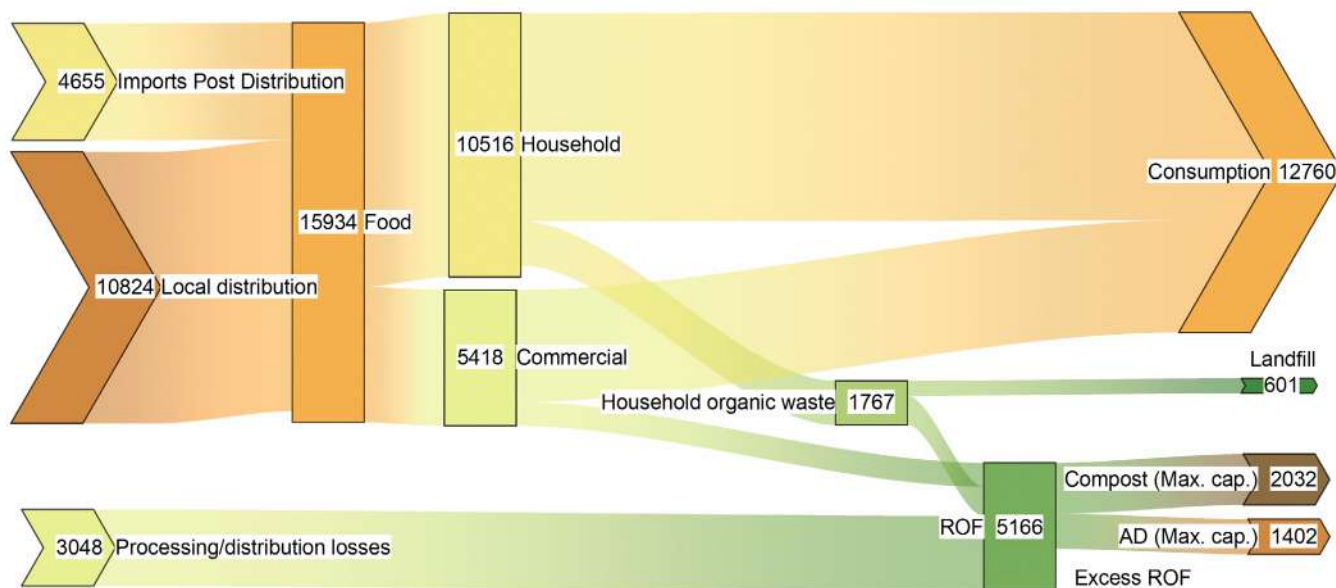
4655 Imports Post Distribution
10824 Local distribution
15934 Food
10516 Household
5418 Commercial
Consumption 12760
Landfill
601
Household organic waste 1767
Compost (Max. cap.) 2032
ROF 5166
AD (Max. cap.) 1402
3048 Processing/distribution losses
Excess ROF